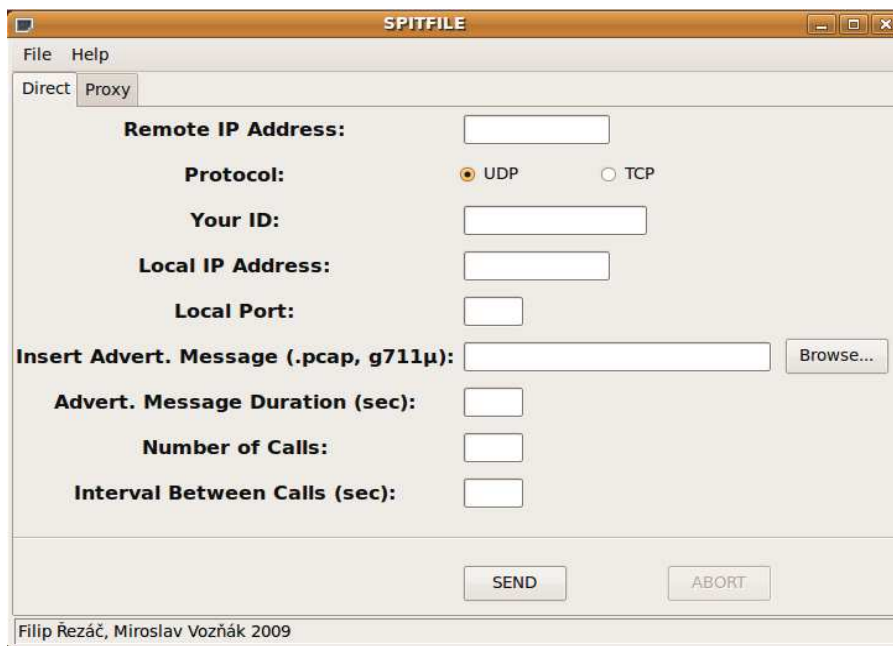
SPITFILE

File Help

Direct Proxy

Remote IP Address:

Protocol: UDP TCP

Your ID:

Local IP Address:

Local Port:

Insert Advert. Message (.pcap, g711µ): Browse...

Advert. Message Duration (sec):

Number of Calls:

Interval Between Calls (sec):

SEND ABORT

Filip Řezáč, Miroslav Vozňák 2009